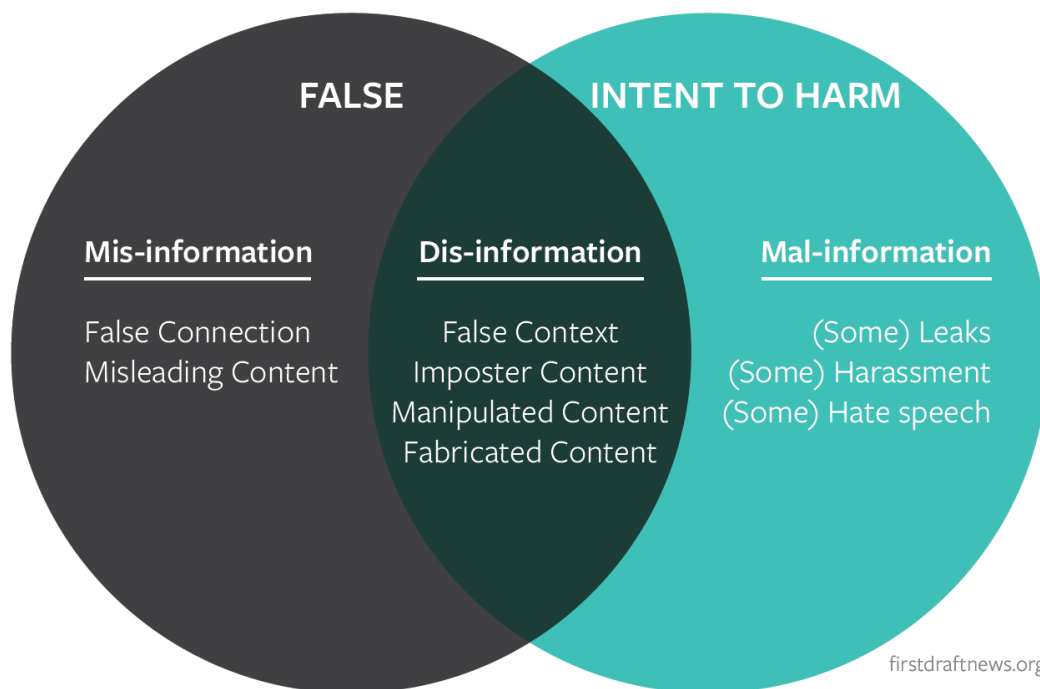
FALSE

INTENT TO HARM

Mis-information

False Connection
Misleading Content

Dis-information

False Context
Imposter Content
Manipulated Content
Fabricated Content

Mal-information

(Some) Leaks
(Some) Harassment
(Some) Hate speech

firstdraftnews.org